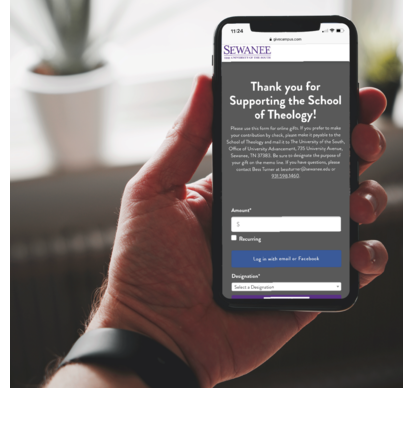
11:24

givecampus.com

SEWANEE
THE UNIVERSITY OF THE SOUTH

Thank you for Supporting the School of Theology!

Please use this form for online gifts. If you prefer to make your contribution by check, please make it payable to the School of Theology and mail it to The University of the South, Office of University Advancement, 735 University Avenue, Sewanee, TN 37383. Be sure to designate the purpose of your gift on the memo line. If you have questions, please contact Bess Turner at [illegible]@sewanee.edu or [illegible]

Amount*

$

Recurring

Log in with email or Facebook

Designation*

Select a Designation